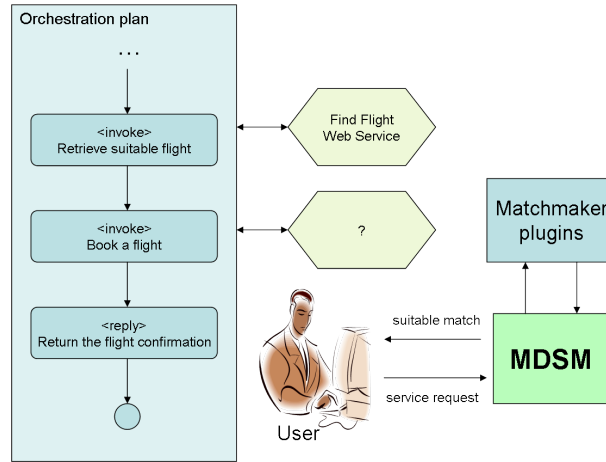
Orchestration plan

...

<invoke>
Retrieve suitable flight

<invoke>
Book a flight

<reply>
Return the flight confirmation

Find Flight
Web Service

?

Matchmaker
plugins

suitable match

MDSM

service request

User